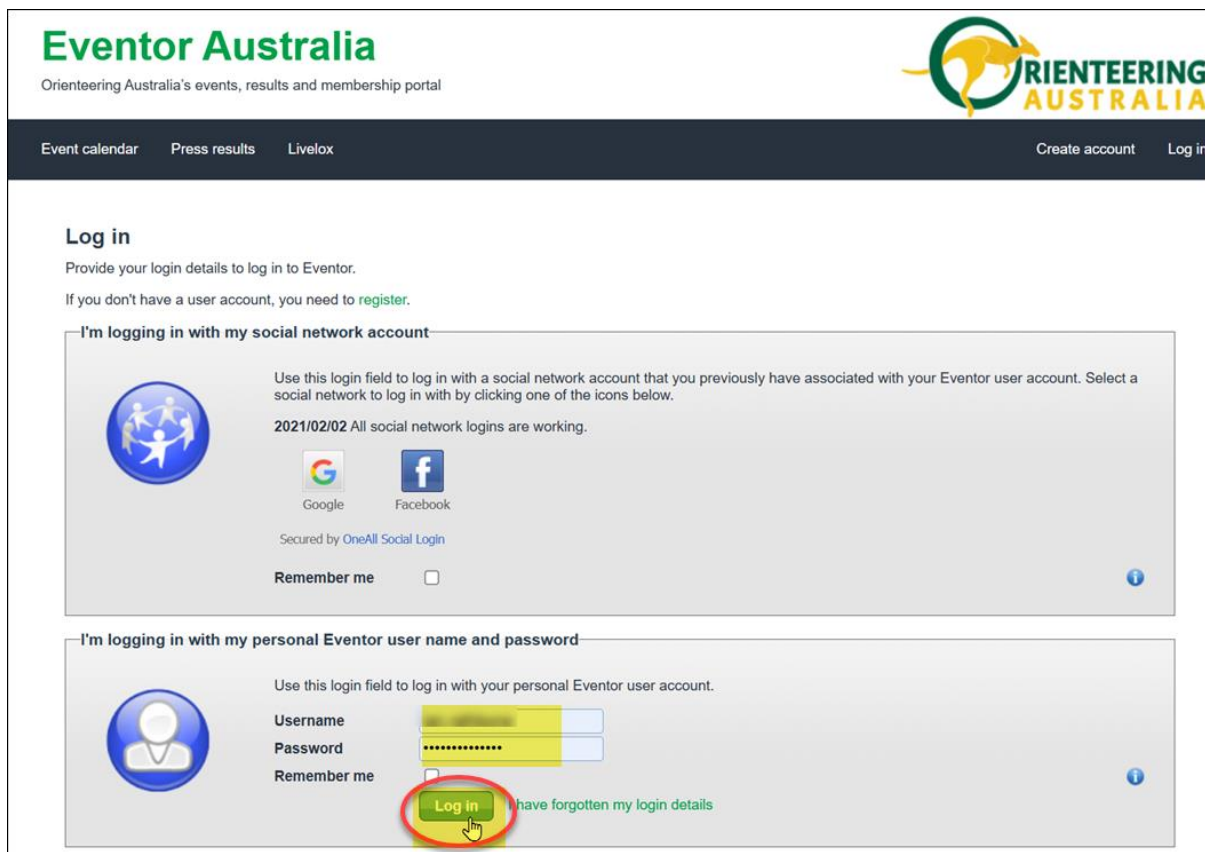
Eventor Australia
Orienteering Australia's events, results and membership portal

ORIENTEERING AUSTRALIA

Event calendar Press results Livelox Create account Log i

Log in

Provide your login details to log in to Eventor.

If you don't have a user account, you need to register.

I'm logging in with my social network account

Use this login field to log in with a social network account that you previously have associated with your Eventor user account. Select a social network to log in with by clicking one of the icons below.

2021/02/02 All social network logins are working.

Google Facebook

Secured by OneAll Social Login

Remember me

I'm logging in with my personal Eventor user name and password

Use this login field to log in with your personal Eventor user account.

Username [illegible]
Password ••••••••••••••
Remember me

Log in I have forgotten my login details